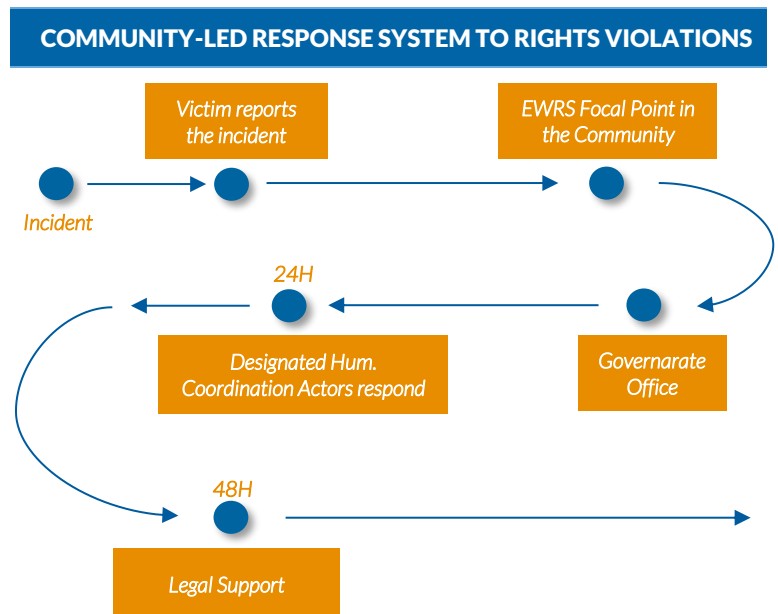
COMMUNITY-LED RESPONSE SYSTEM TO RIGHTS VIOLATIONS

Victim reports the incident

EWRS Focal Point in the Community

Incident

24H

Designated Hum. Coordination Actors respond

Governarate Office

48H

Legal Support